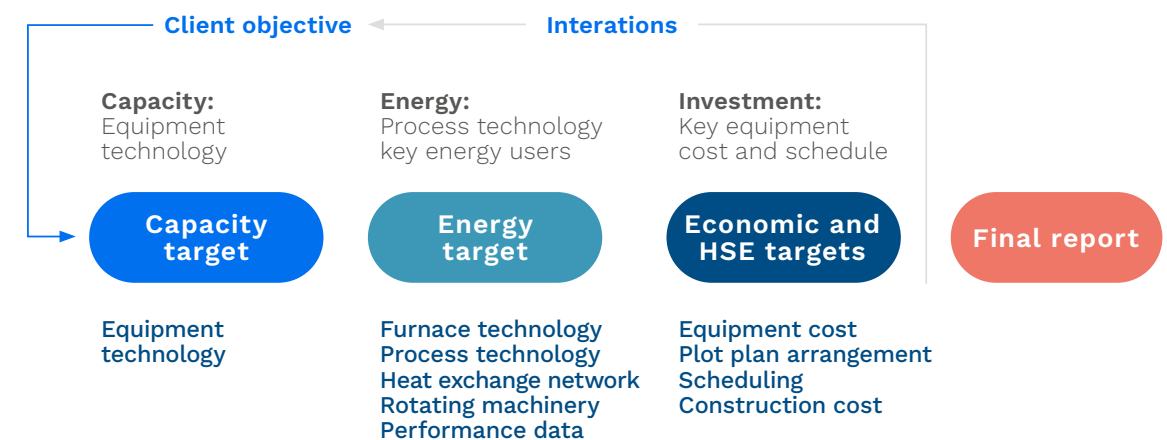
Client objective

Interations

Capacity:
Equipment technology

Energy:
Process technology key energy users

Investment:
Key equipment cost and schedule

Capacity target

Energy target

Economic and HSE targets

Final report

Equipment technology

Furnace technology
Process technology
Heat exchange network
Rotating machinery
Performance data

Equipment cost
Plot plan arrangement
Scheduling
Construction cost